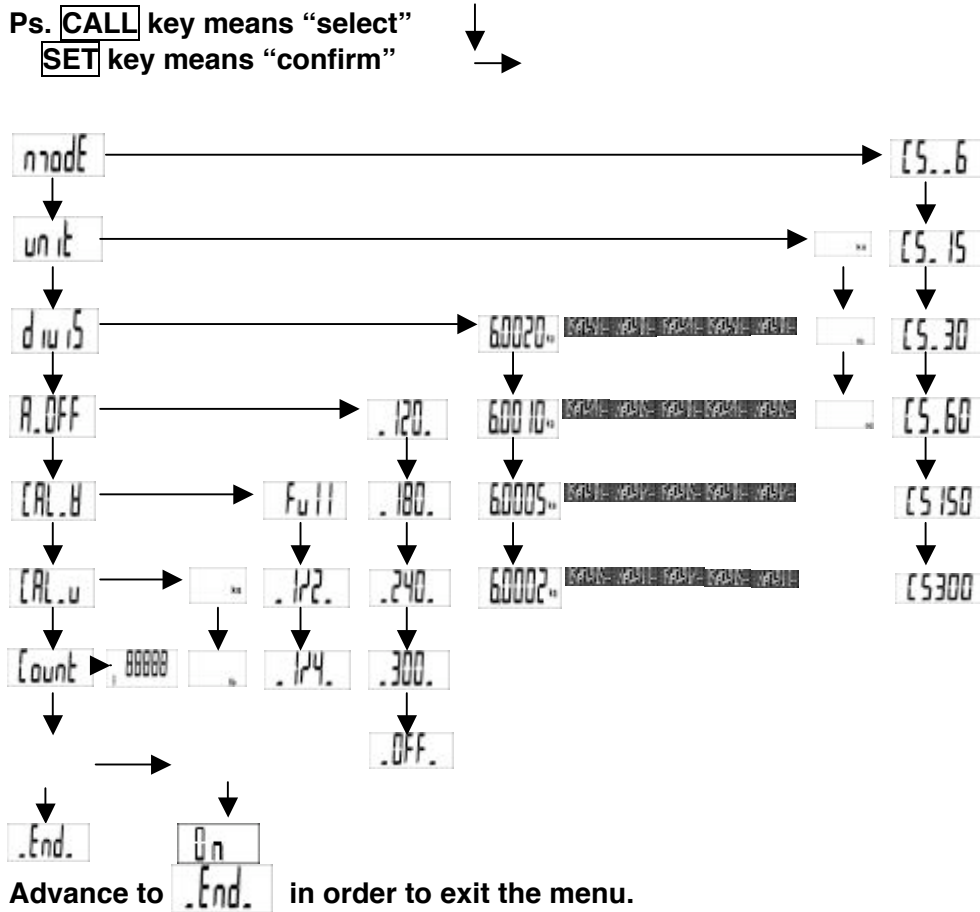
Ps. CALL key means "select"
SET key means "confirm"

mode
unit
divS
A.OFF
CAL.U
CAL.u
Count

CS..6
CS. 15
CS.30
CS.60
CS 150
CS300

6.0020
6.0010
6.0005
6.0002

. 120.
. 180.
.240.
.300.
.OFF.

Full
. 1/2.
. 1/4.

88888

.End.
On

Advance to .End. in order to exit the menu.